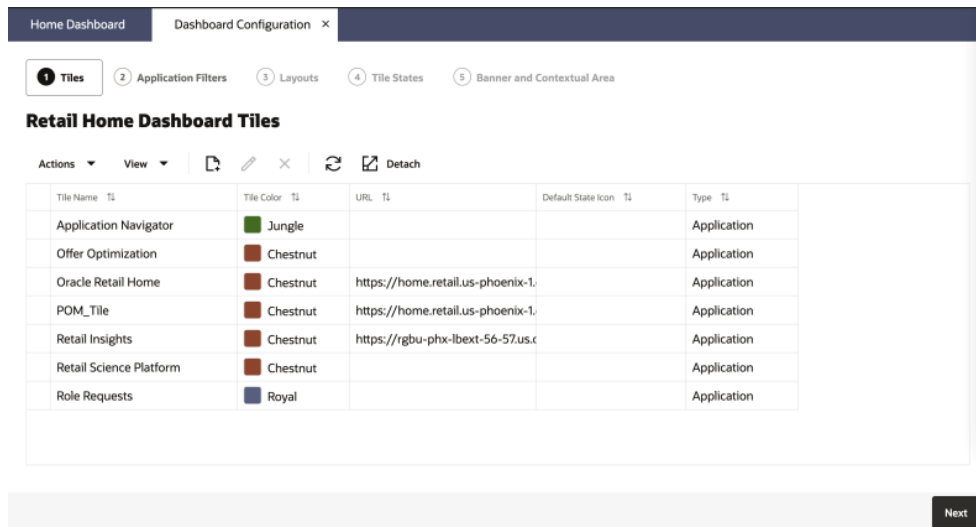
Home Dashboard
Dashboard Configuration ×

1 Tiles
2 Application Filters
3 Layouts
4 Tile States
5 Banner and Contextual Area

Retail Home Dashboard Tiles

Actions ▼ View ▼ Detach

| Tile Name ⇅ | Tile Color ⇅ | URL ⇅ | Default State Icon ⇅ | Type ⇅ |
|---|---|---|---|---|
| Application Navigator | Jungle | | | Application |
| Offer Optimization | Chestnut | | | Application |
| Oracle Retail Home | Chestnut | https://home.retail.us-phoenix-1. | | Application |
| POM_Tile | Chestnut | https://home.retail.us-phoenix-1. | | Application |
| Retail Insights | Chestnut | https://rgbu-phx-lbext-56-57.us.c | | Application |
| Retail Science Platform | Chestnut | | | Application |
| Role Requests | Royal | | | Application |

Next